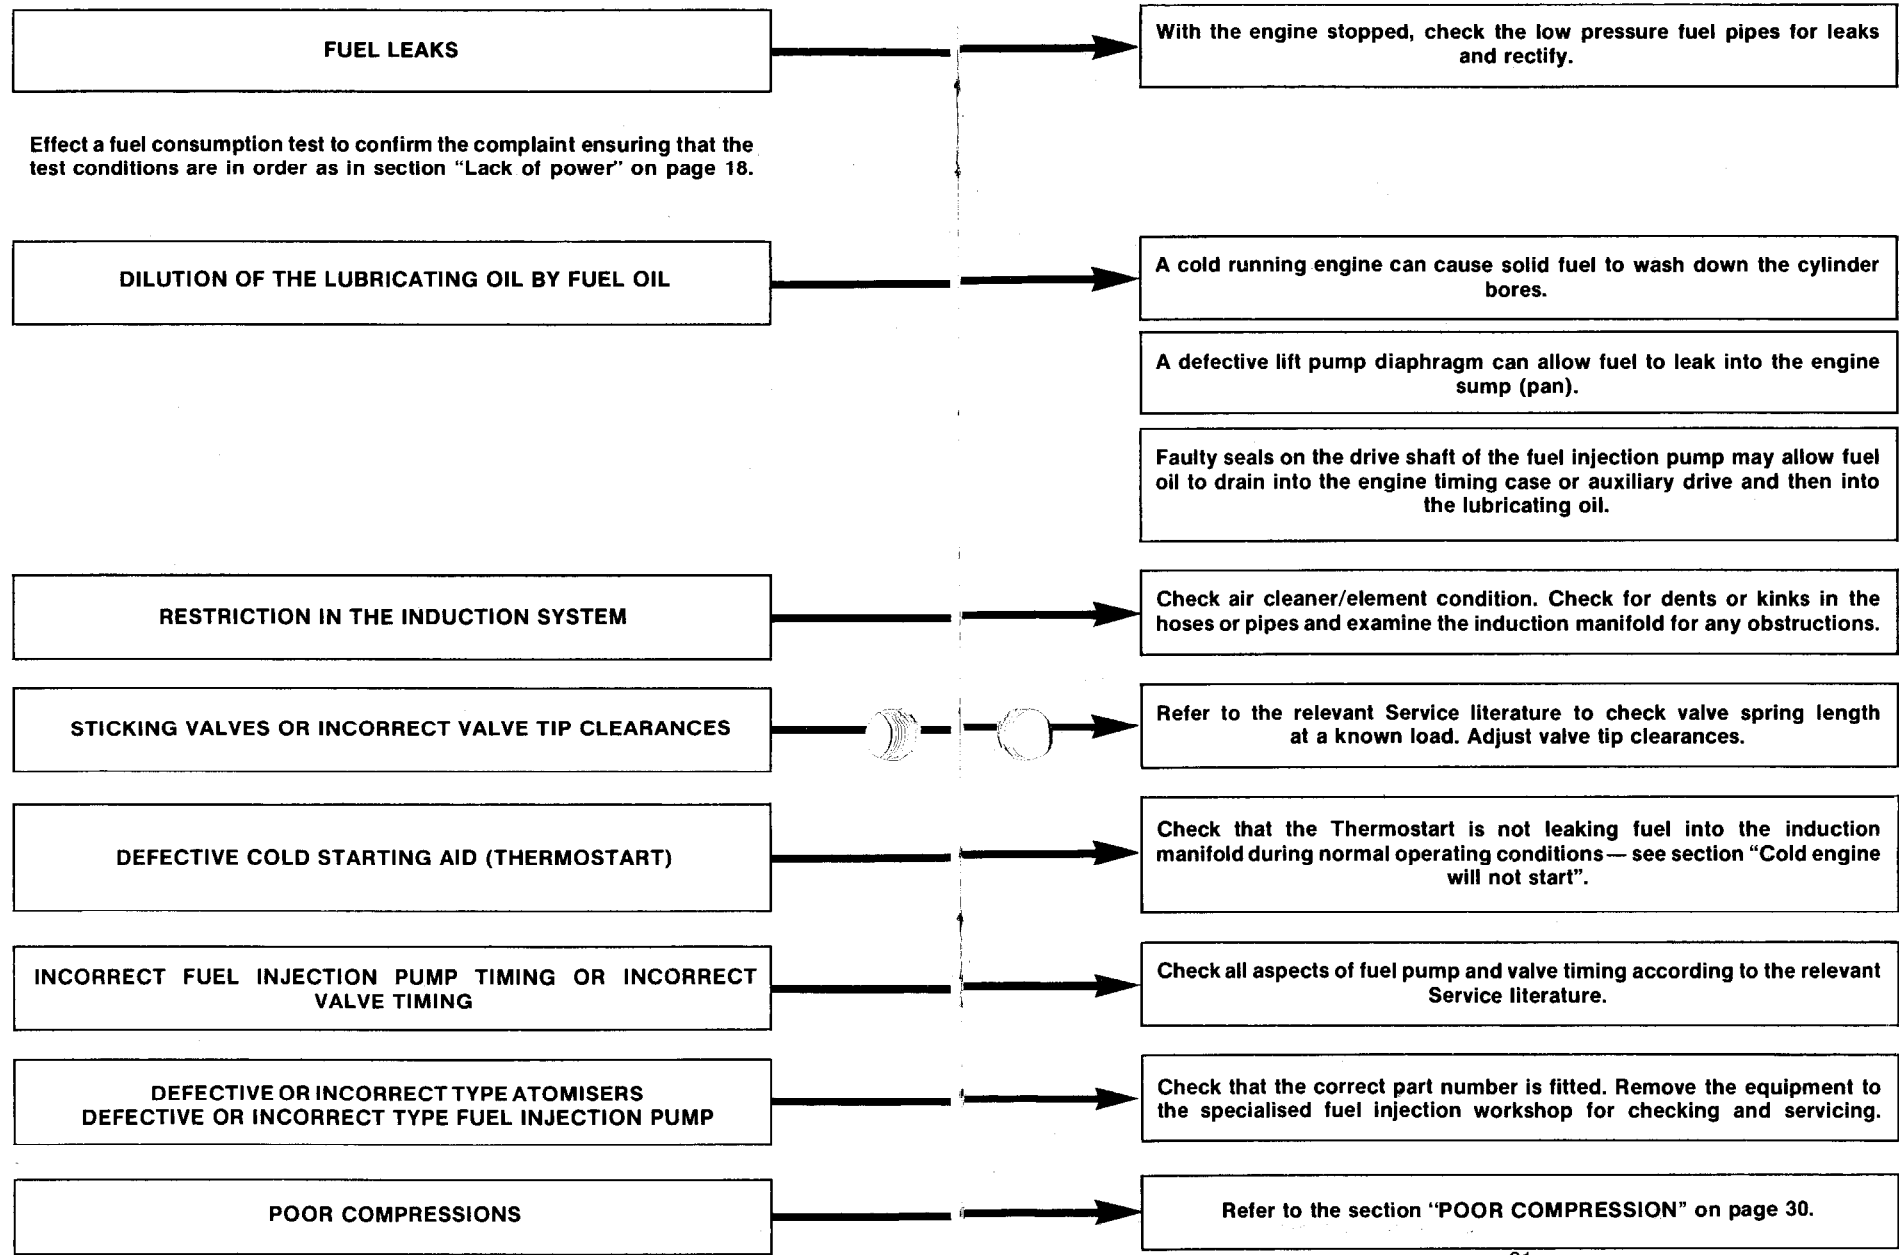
FUEL LEAKS

With the engine stopped, check the low pressure fuel pipes for leaks and rectify.

Effect a fuel consumption test to confirm the complaint ensuring that the test conditions are in order as in section "Lack of power" on page 18.

DILUTION OF THE LUBRICATING OIL BY FUEL OIL

A cold running engine can cause solid fuel to wash down the cylinder bores.

A defective lift pump diaphragm can allow fuel to leak into the engine sump (pan).

Faulty seals on the drive shaft of the fuel injection pump may allow fuel oil to drain into the engine timing case or auxiliary drive and then into the lubricating oil.

RESTRICTION IN THE INDUCTION SYSTEM

Check air cleaner/element condition. Check for dents or kinks in the hoses or pipes and examine the induction manifold for any obstructions.

STICKING VALVES OR INCORRECT VALVE TIP CLEARANCES

Refer to the relevant Service literature to check valve spring length at a known load. Adjust valve tip clearances.

DEFECTIVE COLD STARTING AID (THERMOSTART)

Check that the Thermostart is not leaking fuel into the induction manifold during normal operating conditions— see section "Cold engine will not start".

INCORRECT FUEL INJECTION PUMP TIMING OR INCORRECT VALVE TIMING

Check all aspects of fuel pump and valve timing according to the relevant Service literature.

DEFECTIVE OR INCORRECT TYPE ATOMISERS
DEFECTIVE OR INCORRECT TYPE FUEL INJECTION PUMP

Check that the correct part number is fitted. Remove the equipment to the specialised fuel injection workshop for checking and servicing.

POOR COMPRESSIONS

Refer to the section "POOR COMPRESSION" on page 30.

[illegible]